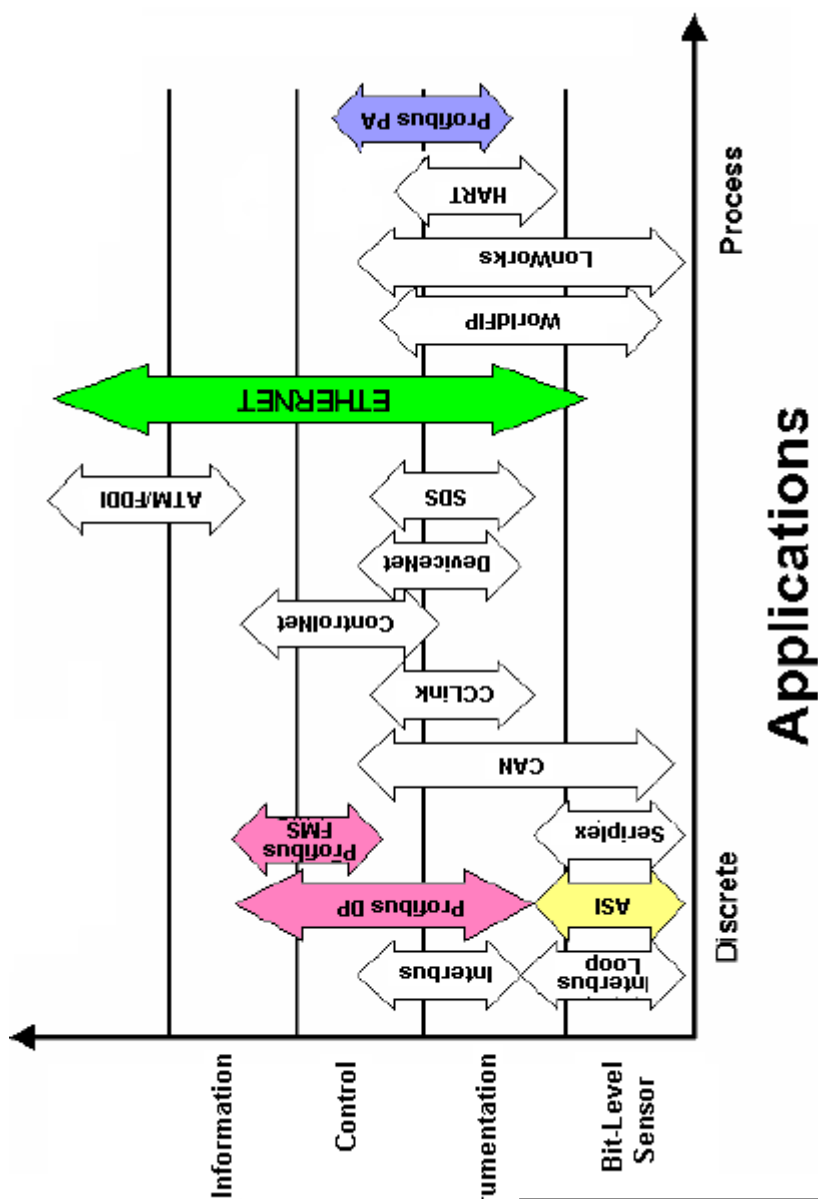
Applications

Discrete

Process

Information

Control

rumentation

Bit-Level Sensor

Profibus PA

HART

LonWorks

WorldFIP

ETHERNET

ATM/FDDI

SDS

DeviceNet

ControlNet

CCLink

CAN

Profibus FMS

Seriplex

Profibus DP

ASI

Interbus

Interbus Loop